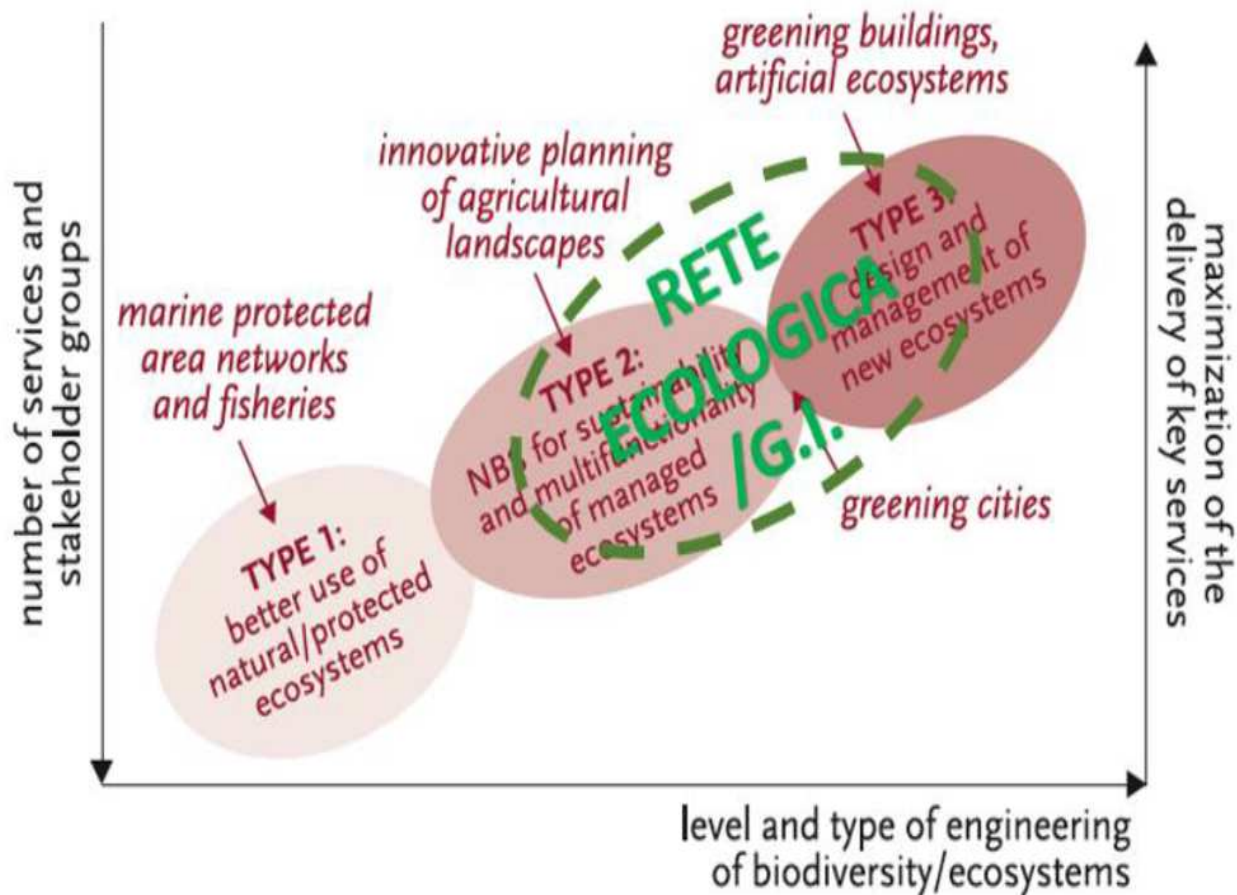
number of services and stakeholder groups

maximization of the delivery of key services

greening buildings, artificial ecosystems

innovative planning of agricultural landscapes

marine protected area networks and fisheries

RETE ECOLOGICA /G.I.

TYPE 3: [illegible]esign and managem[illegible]t of new ecosystems

TYPE 2: NB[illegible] for sus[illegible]bility and multif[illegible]ctionality of managed ecosystems

greening cities

TYPE 1: better use of natural/protected ecosystems

level and type of engineering of biodiversity/ecosystems